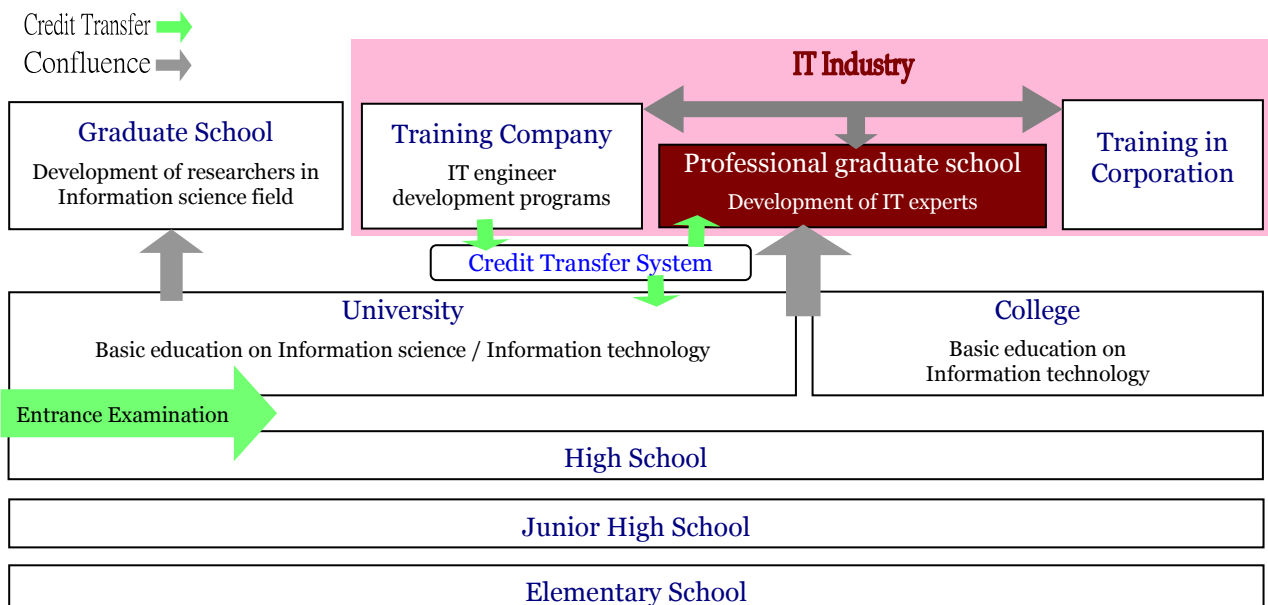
Credit Transfer
Confluence

IT Industry

Graduate School
Development of researchers in Information science field

Training Company
IT engineer development programs

Professional graduate school
Development of IT experts

Training in Corporation

Credit Transfer System

University
Basic education on Information science / Information technology

College
Basic education on Information technology

Entrance Examination

High School

Junior High School

Elementary School